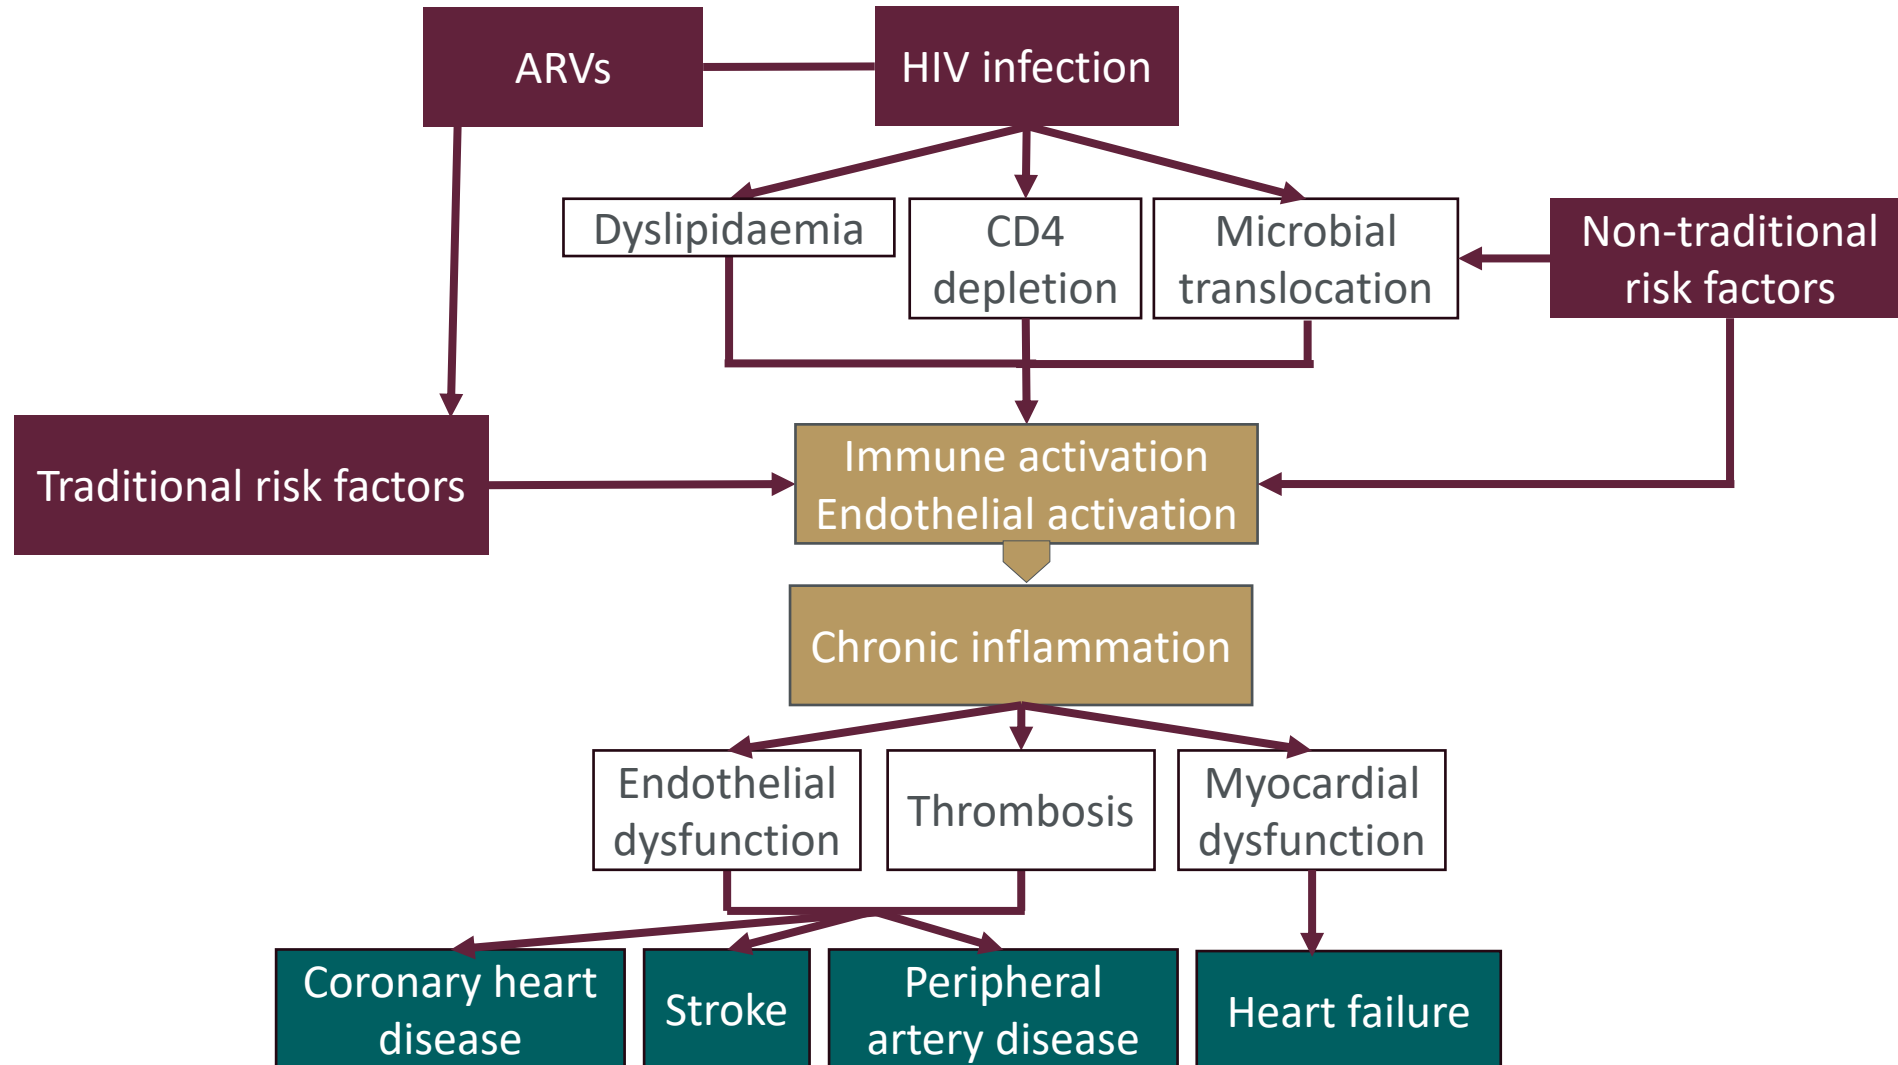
ARVs

HIV infection

Dyslipidaemia

CD4 depletion

Microbial translocation

Non-traditional risk factors

Traditional risk factors

Immune activation
Endothelial activation

Chronic inflammation

Endothelial dysfunction

Thrombosis

Myocardial dysfunction

Coronary heart disease

Stroke

Peripheral artery disease

Heart failure